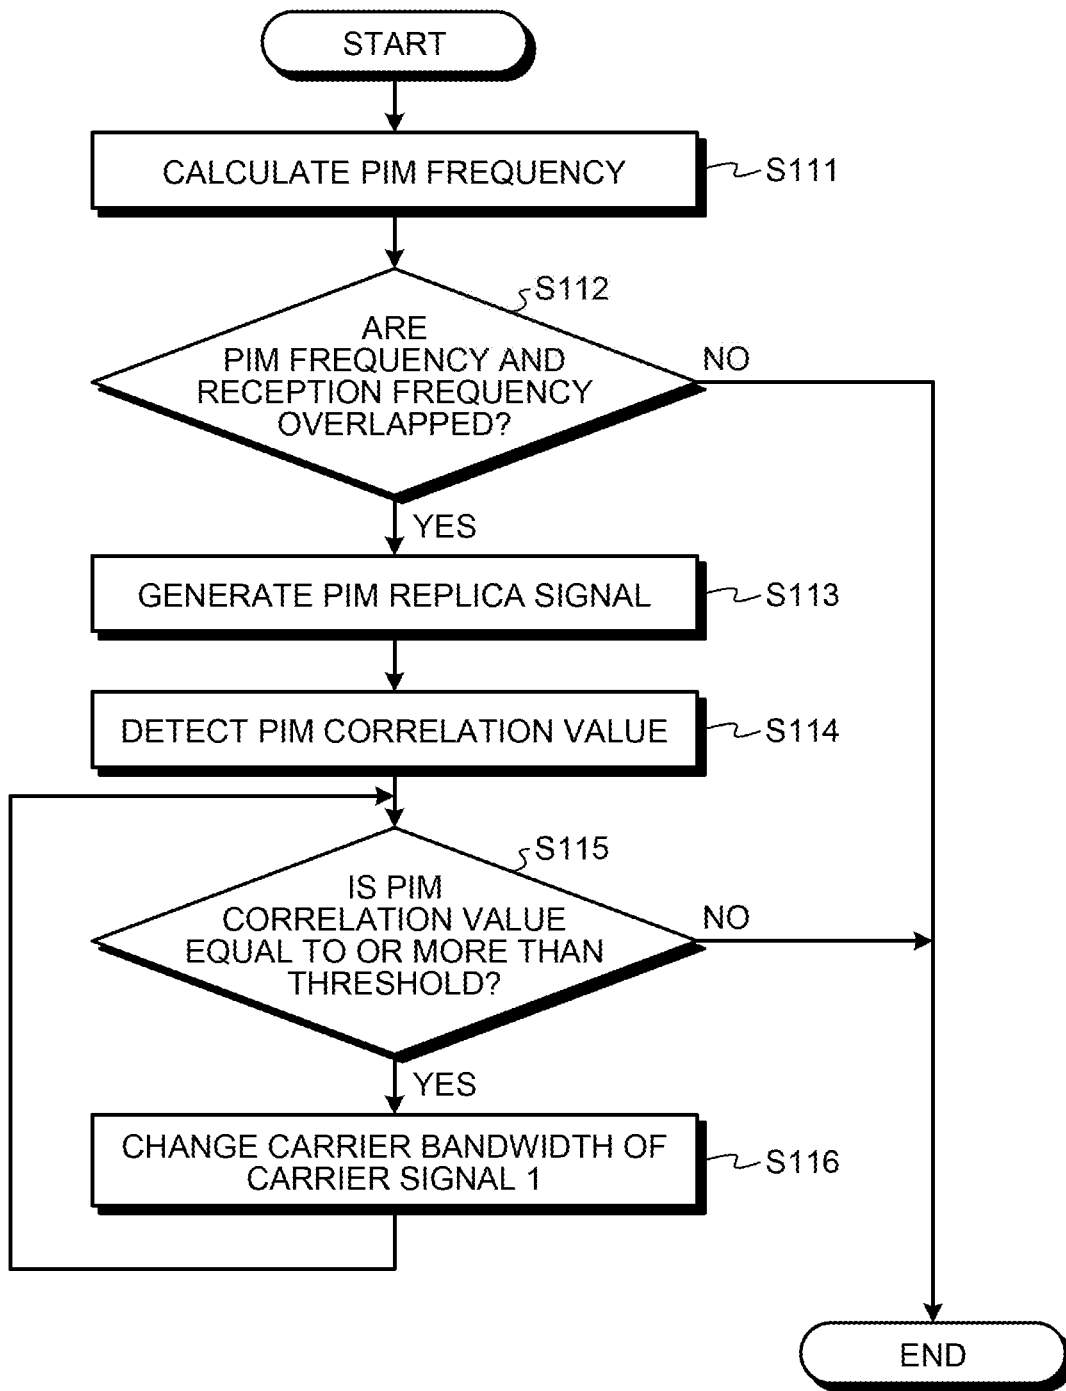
START

CALCULATE PIM FREQUENCY

S111

S112

ARE PIM FREQUENCY AND RECEPTION FREQUENCY OVERLAPPED?

NO

YES

GENERATE PIM REPLICA SIGNAL

S113

DETECT PIM CORRELATION VALUE

S114

S115

IS PIM CORRELATION VALUE EQUAL TO OR MORE THAN THRESHOLD?

NO

YES

CHANGE CARRIER BANDWIDTH OF CARRIER SIGNAL 1

S116

END